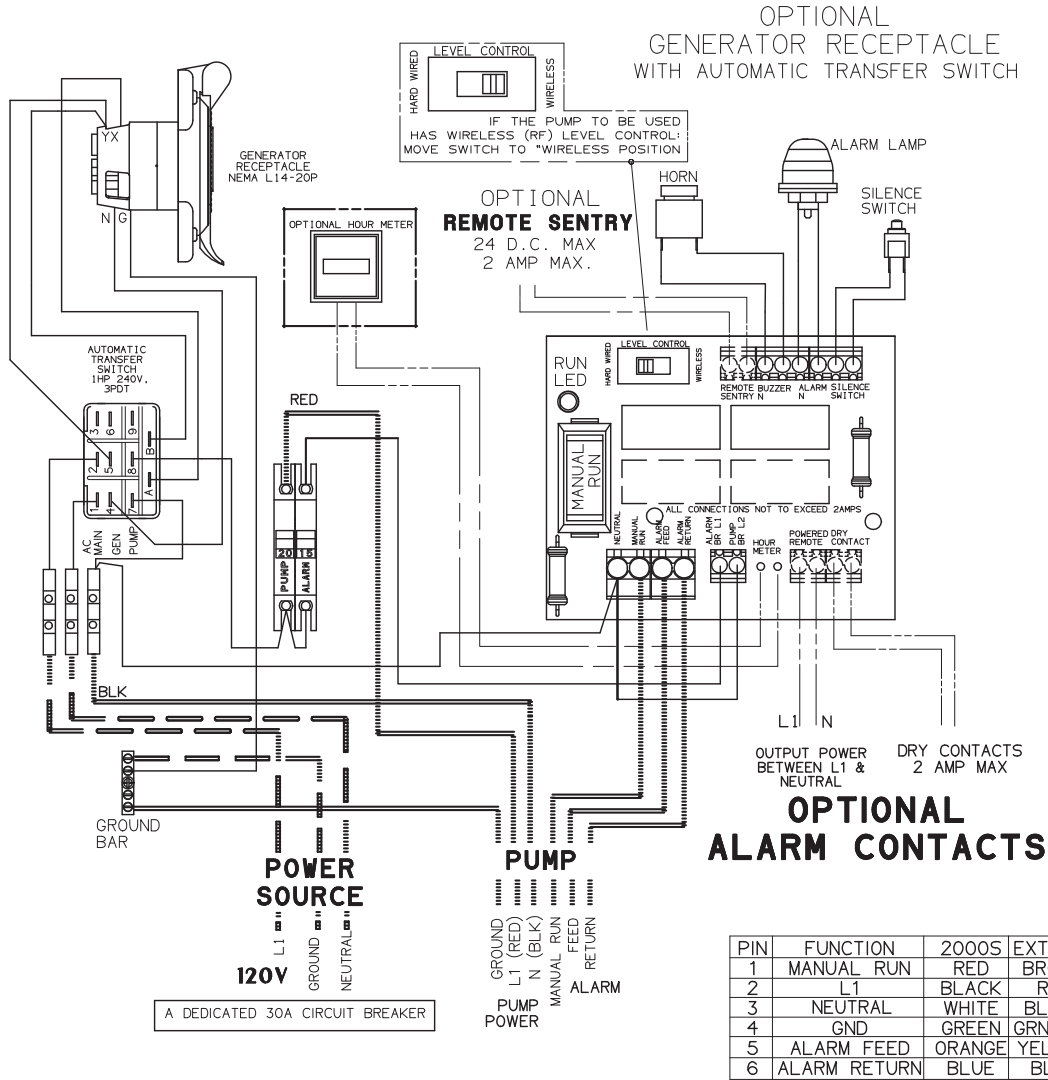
OPTIONAL
GENERATOR RECEPTACLE
WITH AUTOMATIC TRANSFER SWITCH

LEVEL CONTROL
HARD WIRED
WIRELESS
IF THE PUMP TO BE USED HAS WIRELESS (RF) LEVEL CONTROL: MOVE SWITCH TO "WIRELESS POSITION

YX
N G
GENERATOR RECEPTACLE NEMA L14-20P

ALARM LAMP
HORN
SILENCE SWITCH

OPTIONAL HOUR METER

OPTIONAL
REMOTE SENTRY
24 D.C. MAX
2 AMP MAX.

AUTOMATIC TRANSFER SWITCH 1HP 240V. 3PDT
3 6 9
2 5 8 B
1 4 7 A
AC MAIN
GEN
PUMP

RED
20 15
PUMP ALARM

RUN LED
LEVEL CONTROL
HARD WIRED
WIRELESS
REMOTE SENTRY
BUZZER N
ALARM N
SILENCE SWITCH
MANUAL RUN
ALL CONNECTIONS NOT TO EXCEED 2AMPS
NEUTRAL
MANUAL RUN
ALARM FEED
ALARM RETURN
ALARM BR L1
PUMP BR L2
HOUR METER
POWERED REMOTE
DRY CONTACT

BLK
L1 N
OUTPUT POWER BETWEEN L1 & NEUTRAL
DRY CONTACTS 2 AMP MAX
OPTIONAL
ALARM CONTACTS

GROUND BAR
POWER SOURCE
L1 GROUND NEUTRAL
120V
A DEDICATED 30A CIRCUIT BREAKER

PUMP
GROUND L1 (RED) N (BLK) MANUAL RUN FEED RETURN
PUMP POWER
ALARM

| PIN | FUNCTION | 2000S | EXT |
|---|---|---|---|
| 1 | MANUAL RUN | RED | BR |
| 2 | L1 | BLACK | R |
| 3 | NEUTRAL | WHITE | BL |
| 4 | GND | GREEN | GRN |
| 5 | ALARM FEED | ORANGE | YEL |
| 6 | ALARM RETURN | BLUE | BL |